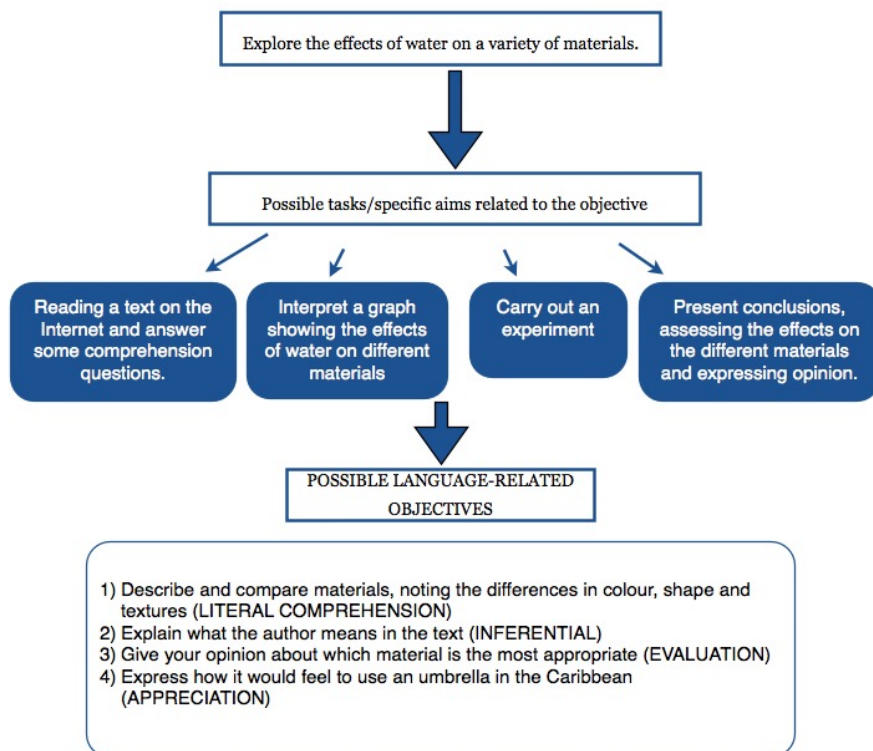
Explore the effects of water on a variety of materials.

Possible tasks/specific aims related to the objective

Reading a text on the Internet and answer some comprehension questions.

Interpret a graph showing the effects of water on different materials

Carry out an experiment

Present conclusions, assessing the effects on the different materials and expressing opinion.

POSSIBLE LANGUAGE-RELATED OBJECTIVES

1) Describe and compare materials, noting the differences in colour, shape and textures (LITERAL COMPREHENSION)
2) Explain what the author means in the text (INFERENTIAL)
3) Give your opinion about which material is the most appropriate (EVALUATION)
4) Express how it would feel to use an umbrella in the Caribbean (APPRECIATION)